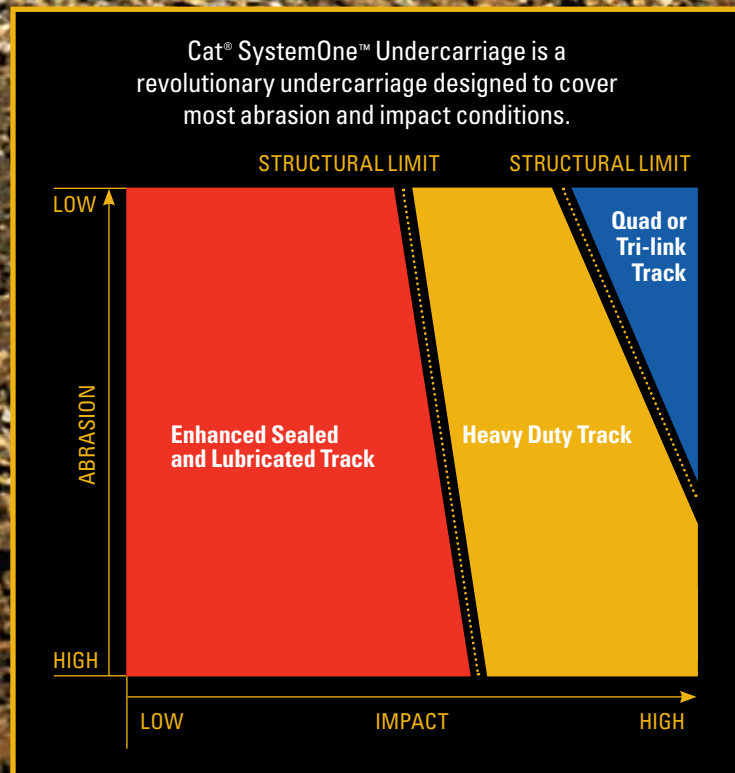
Cat® SystemOne™ Undercarriage is a revolutionary undercarriage designed to cover most abrasion and impact conditions.

STRUCTURAL LIMIT

STRUCTURAL LIMIT

LOW

ABRASION

HIGH

Enhanced Sealed and Lubricated Track

Heavy Duty Track

Quad or Tri-link Track

LOW

IMPACT

HIGH